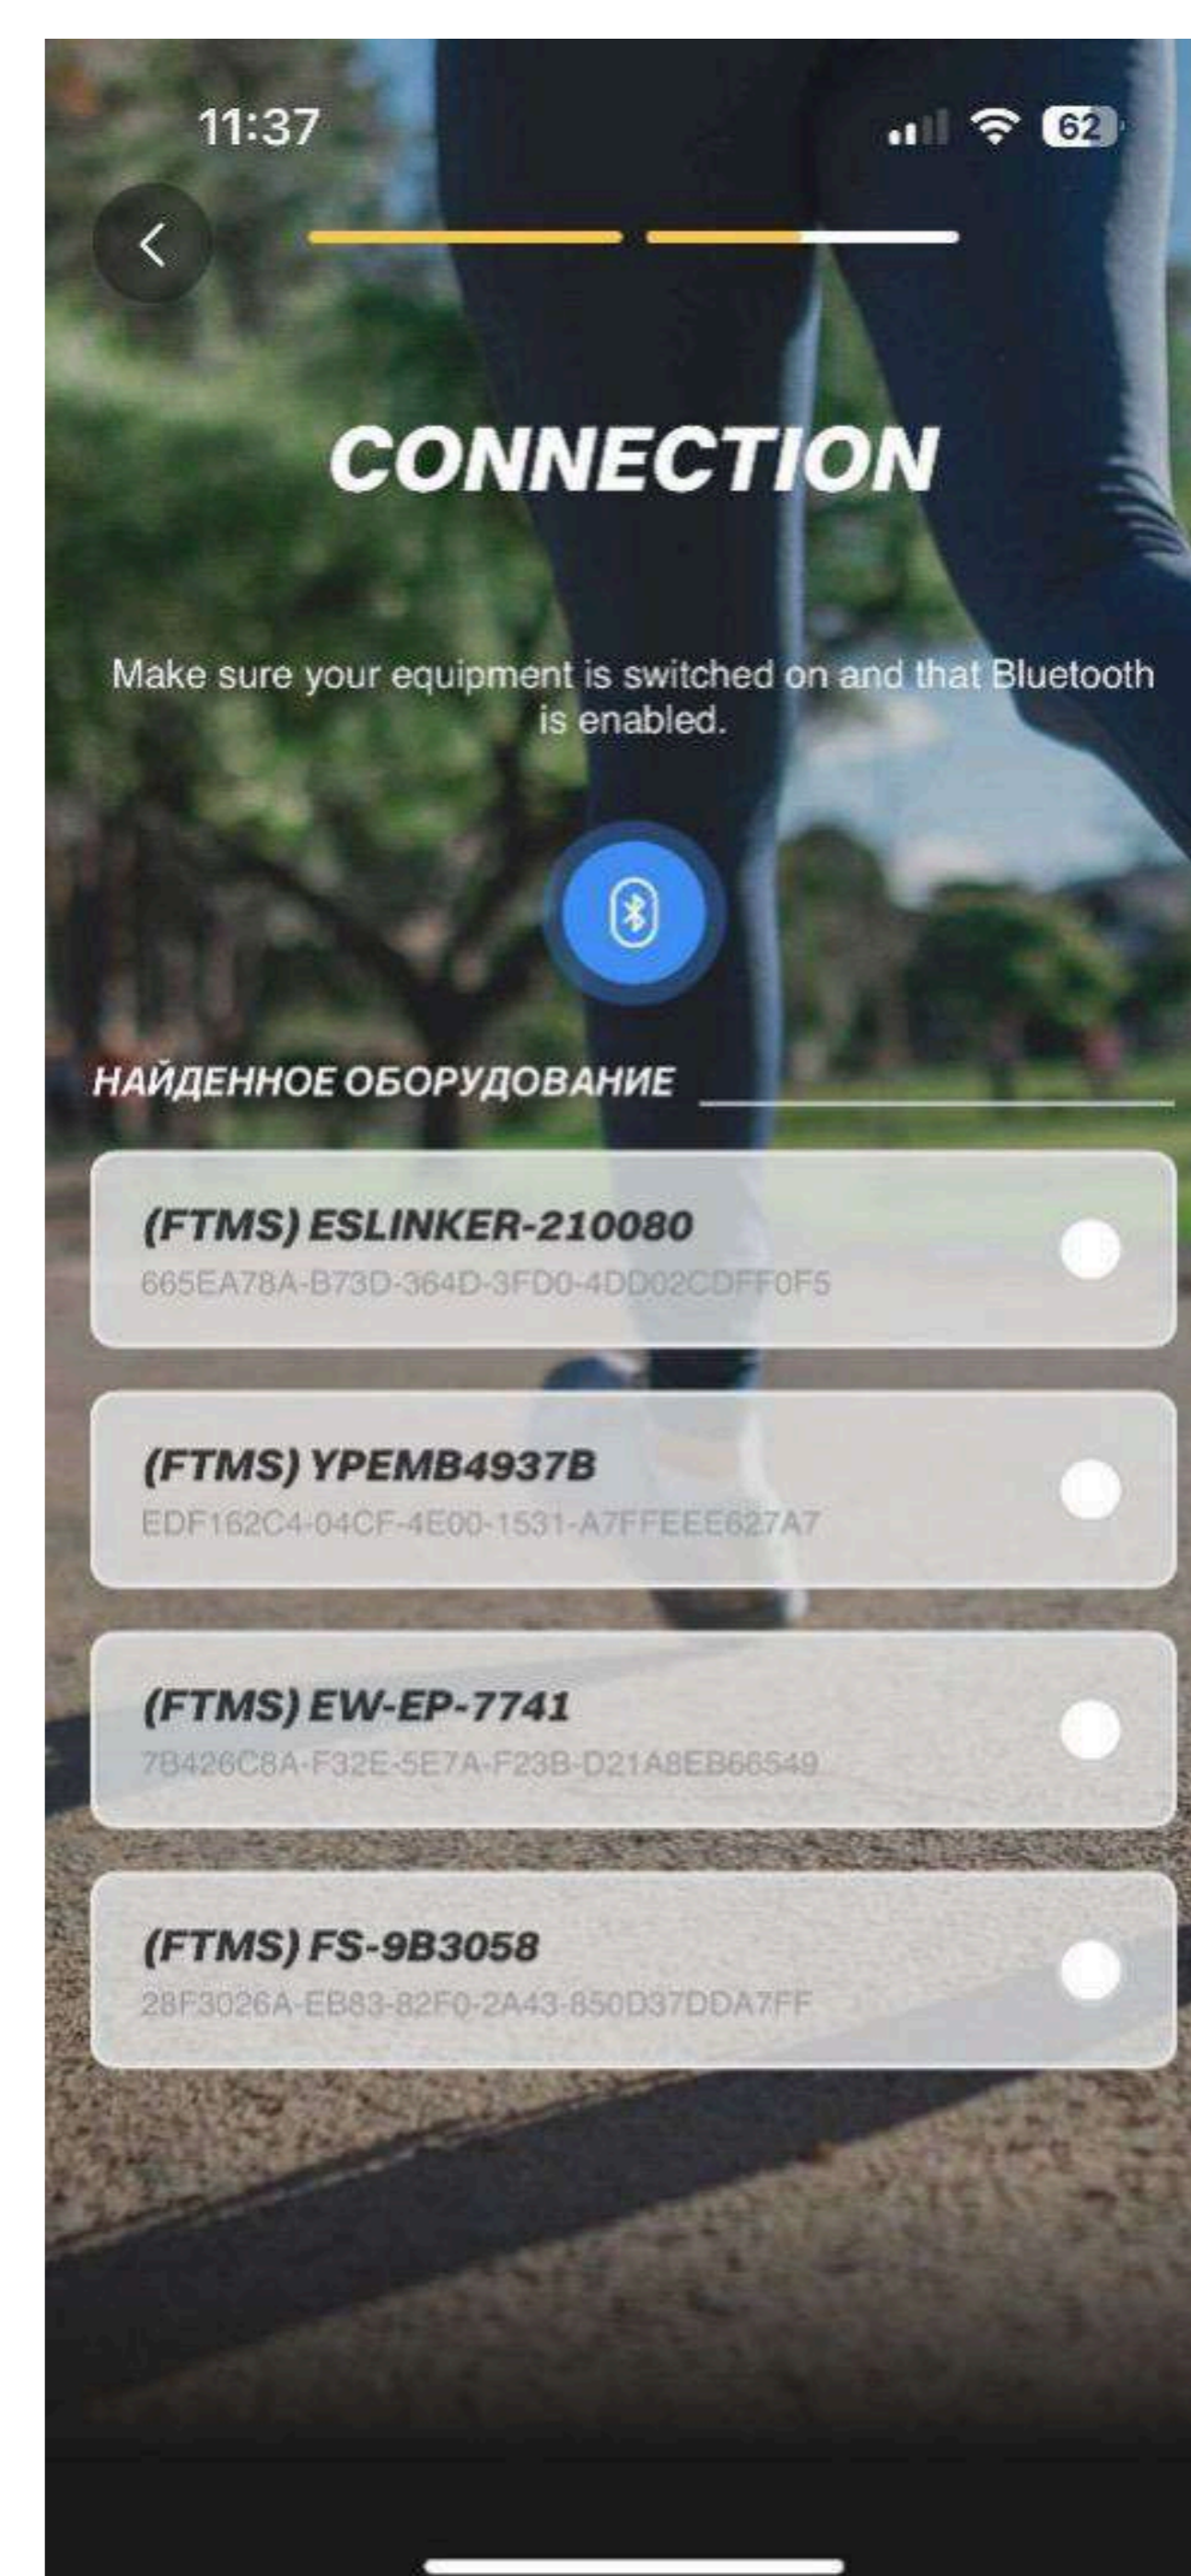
11:37

62

CONNECTION

Make sure your equipment is switched on and that Bluetooth is enabled.

НАЙДЕННОЕ ОБОРУДОВАНИЕ

(FTMS) ESLINKER-210080
665EA78A-B73D-364D-3FD0-4DD02CDFF0F5

(FTMS) YPEMB4937B
EDF162C4-04CF-4E00-1531-A7FFEEE627A7

(FTMS) EW-EP-7741
7B426C8A-F32E-5E7A-F23B-D21A8EB66549

(FTMS) FS-9B3058
28F3026A-EB83-82F0-2A43-850D37DDA7FF